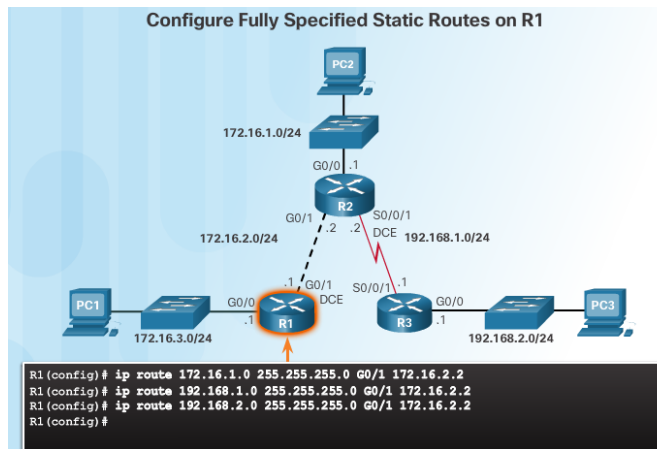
Configure Fully Specified Static Routes on R1

PC2

172.16.1.0/24

G0/0 .1

R2

G0/1

S0/0/1

172.16.2.0/24

.2

.2

DCE

192.168.1.0/24

.1

G0/1

DCE

S0/0/1

.1

PC1

G0/0

.1

R1

R3

G0/0

.1

PC3

172.16.3.0/24

192.168.2.0/24

R1(config)# ip route 172.16.1.0 255.255.255.0 G0/1 172.16.2.2
R1(config)# ip route 192.168.1.0 255.255.255.0 G0/1 172.16.2.2
R1(config)# ip route 192.168.2.0 255.255.255.0 G0/1 172.16.2.2
R1(config)#